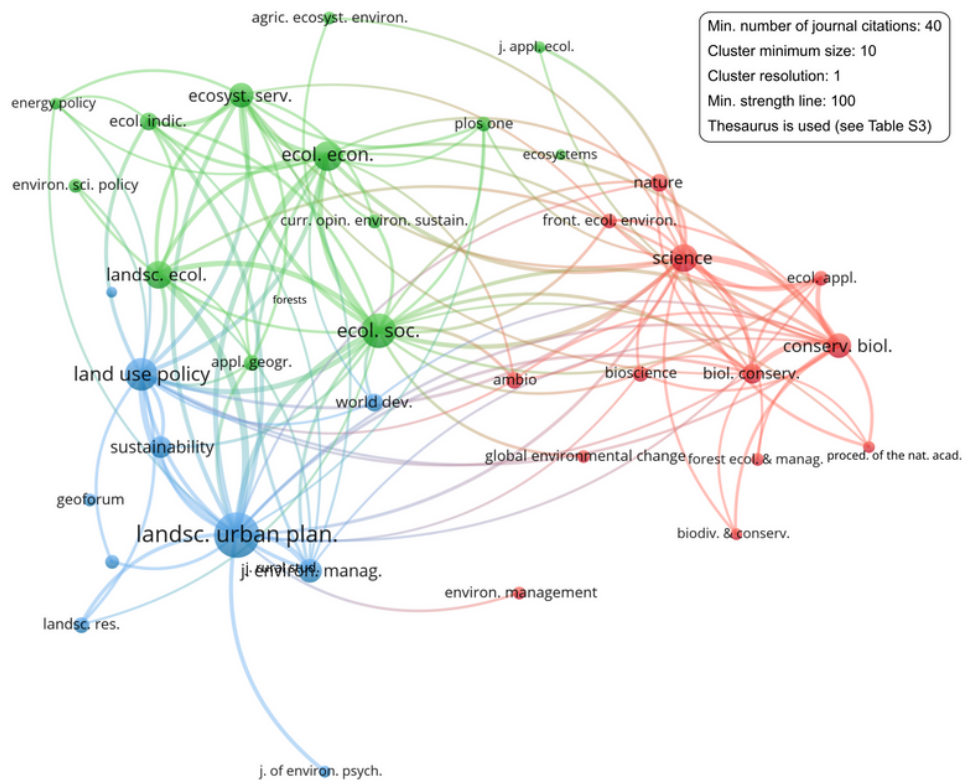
Min. number of journal citations: 40
Cluster minimum size: 10
Cluster resolution: 1
Min. strength line: 100
Thesaurus is used (see Table S3)

agric. ecosyst. environ.
j. appl. ecol.
energy policy
ecosyst. serv.
ecol. indic.
plos one
ecol. econ.
ecosystems
environ. sci. policy
nature
curr. opin. environ. sustain.
front. ecol. environ.
science
landsc. ecol.
ecol. appl.
forests
ecol. soc.
conserv. biol.
land use policy
appl. geogr.
ambio
bioscience
biol. conserv.
world dev.
sustainability
global environmental change
forest ecol. & manag.
proced. of the nat. acad.
geoforum
landsc. urban plan.
j. rural stud.
j. environ. manag.
biodiv. & conserv.
environ. management
landsc. res.
j. of environ. psych.